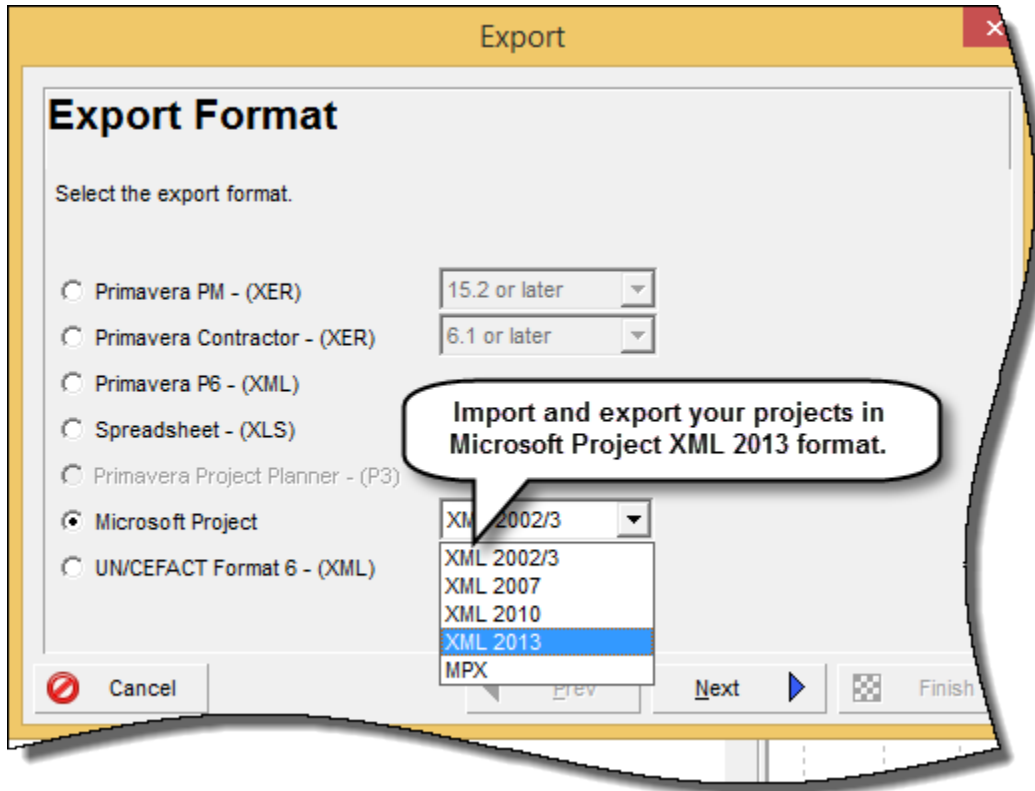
Export

Export Format

Select the export format.

Primavera PM - (XER) 15.2 or later

Primavera Contractor - (XER) 6.1 or later

Primavera P6 - (XML)

Spreadsheet - (XLS)

Primavera Project Planner - (P3)

Microsoft Project XML 2002/3

UN/CEFACT Format 6 - (XML)

Import and export your projects in Microsoft Project XML 2013 format.

XML 2002/3
XML 2007
XML 2010
XML 2013
MPX

Cancel Prev Next Finish